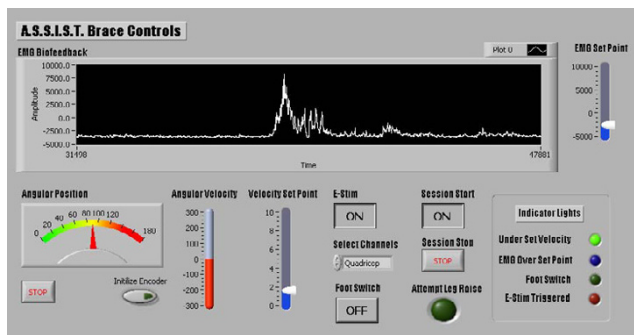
A.S.S.I.S.T. Brace Controls

EMG Biofeedback

Plot 0

EMG Set Point

10000.0-
7500.0-
5000.0-
2500.0-
0.0-
-2500.0-
-5000.0-

Amplitude

31498

Time

47881

10000
5000
0
-5000

Angular Position

0 20 40 60 80 100 120 180

STOP

Initilize Encoder

Angular Velocity

300
200
100
0
-100
-200
-300

Velocity Set Point

10
8
6
4
2
0

E-Stim

ON

Select Channels

Quadricep

Foot Switch

OFF

Session Start

ON

Session Stop

STOP

Attempt Leg Raise

Indicator Lights

Under Set Velocity

EMG Over Set Point

Foot Switch

E-Stim Triggered